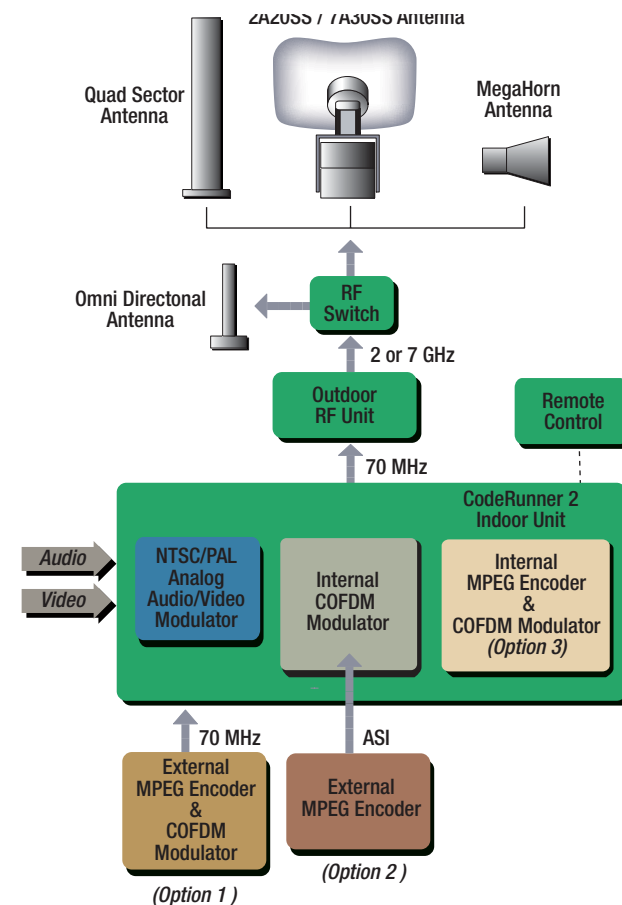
2A20SS / 7A30SS Antenna

Quad Sector Antenna

MegaHorn Antenna

Omni Directonal Antenna

RF Switch

2 or 7 GHz

Outdoor RF Unit

Remote Control

70 MHz

CodeRunner 2 Indoor Unit

Audio

Video

NTSC/PAL Analog Audio/Video Modulator

Internal COFDM Modulator

Internal MPEG Encoder & COFDM Modulator (Option 3)

70 MHz

ASI

External MPEG Encoder & COFDM Modulator

(Option 1 )

External MPEG Encoder

(Option 2 )